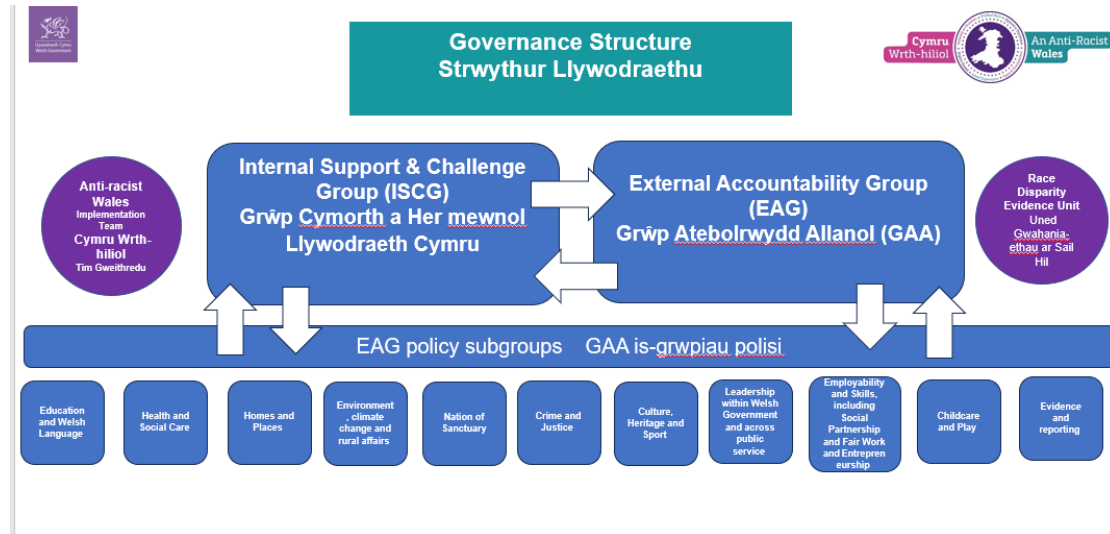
Llywodraeth Cymru
Welsh Government

Governance Structure
Strwythur Llywodraethu

Cymru Wrth-hiliol
An Anti-Racist Wales

Anti-racist Wales Implementation Team
Cymru Wrth-hiliol Tim Gweithredu

Internal Support & Challenge Group (ISCG)
Grŵp Cymorth a Her mewnol Llywodraeth Cymru

External Accountability Group (EAG)
Grŵp Atebolrwydd Allanol (GAA)

Race Disparity Evidence Unit
Uned Gwahaniaethau ar Sail Hil

EAG policy subgroups GAA is-grwpiau polisi

Education and Welsh Language

Health and Social Care

Homes and Places

Environment, climate change and rural affairs

Nation of Sanctuary

Crime and Justice

Culture, Heritage and Sport

Leadership within Welsh Government and across public service

Employability and Skills, including Social Partnership and Fair Work and Entrepreneurship

Childcare and Play

Evidence and reporting